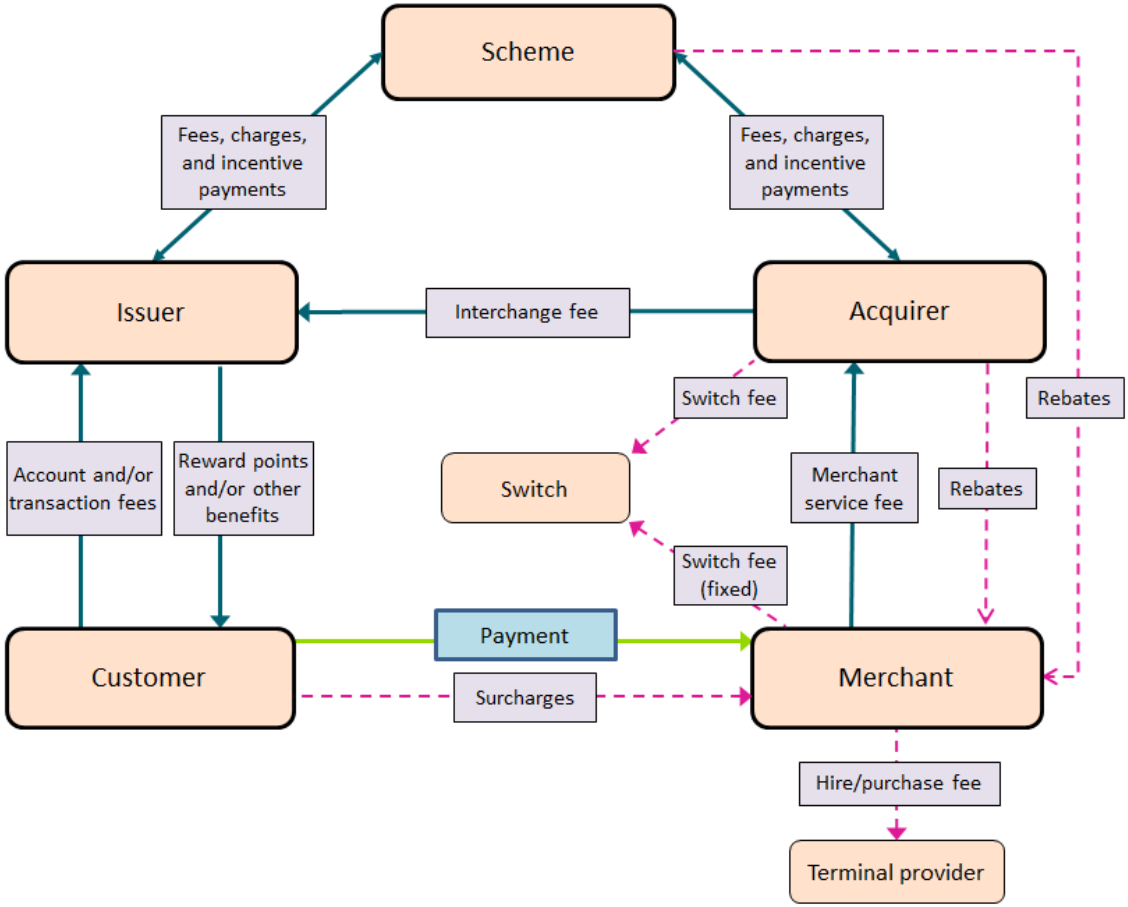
Scheme

Fees, charges, and incentive payments

Fees, charges, and incentive payments

Issuer

Interchange fee

Acquirer

Switch fee

Rebates

Switch

Merchant service fee

Rebates

Account and/or transaction fees

Reward points and/or other benefits

Switch fee (fixed)

Customer

Payment

Merchant

Surcharges

Hire/purchase fee

Terminal provider